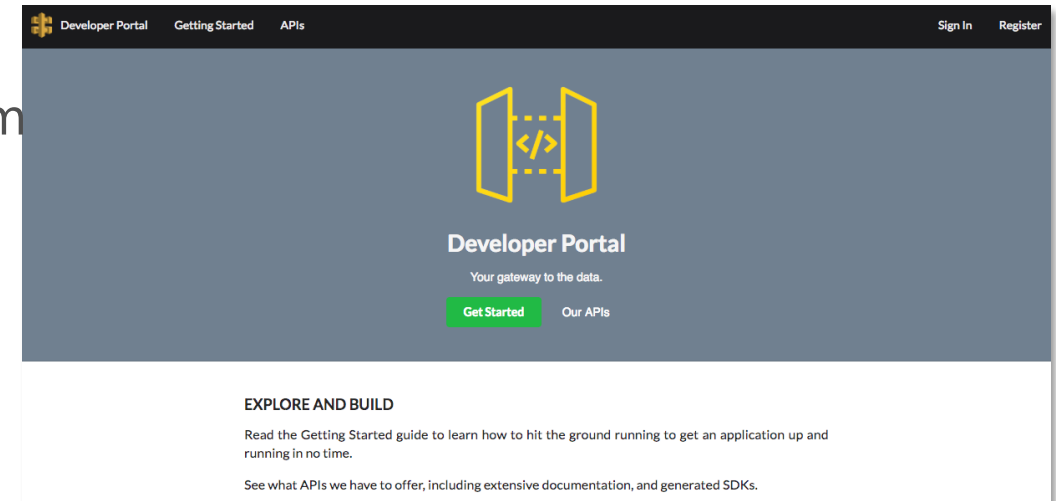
Developer Portal Getting Started APIs Sign In Register

m

</>

Developer Portal

Your gateway to the data.

Get Started Our APIs

EXPLORE AND BUILD

Read the Getting Started guide to learn how to hit the ground running to get an application up and running in no time.

See what APIs we have to offer, including extensive documentation, and generated SDKs.